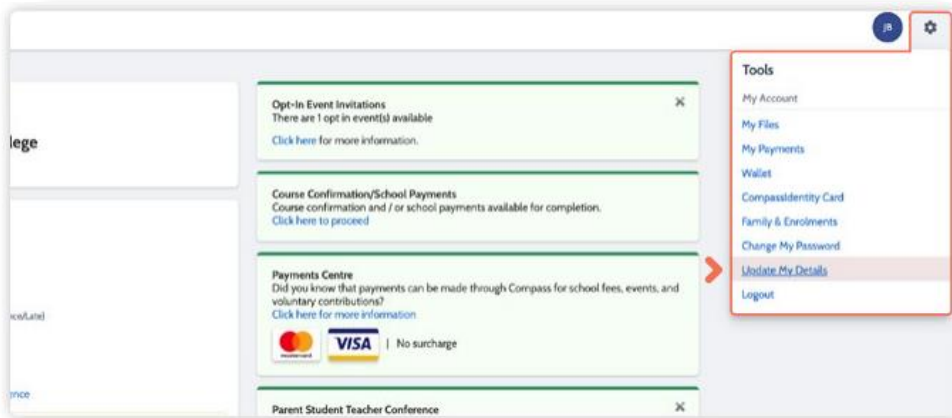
JB

lege

nce/Late)

nce

Opt-In Event Invitations
There are 1 opt in event(s) available
Click here for more information.

Course Confirmation/School Payments
Course confirmation and / or school payments available for completion.
Click here to proceed

Payments Centre
Did you know that payments can be made through Compass for school fees, events, and voluntary contributions?
Click here for more information
mastercard VISA | No surcharge

Parent Student Teacher Conference

Tools
My Account
My Files
My Payments
Wallet
CompassIdentity Card
Family & Enrolments
Change My Password
Update My Details
Logout